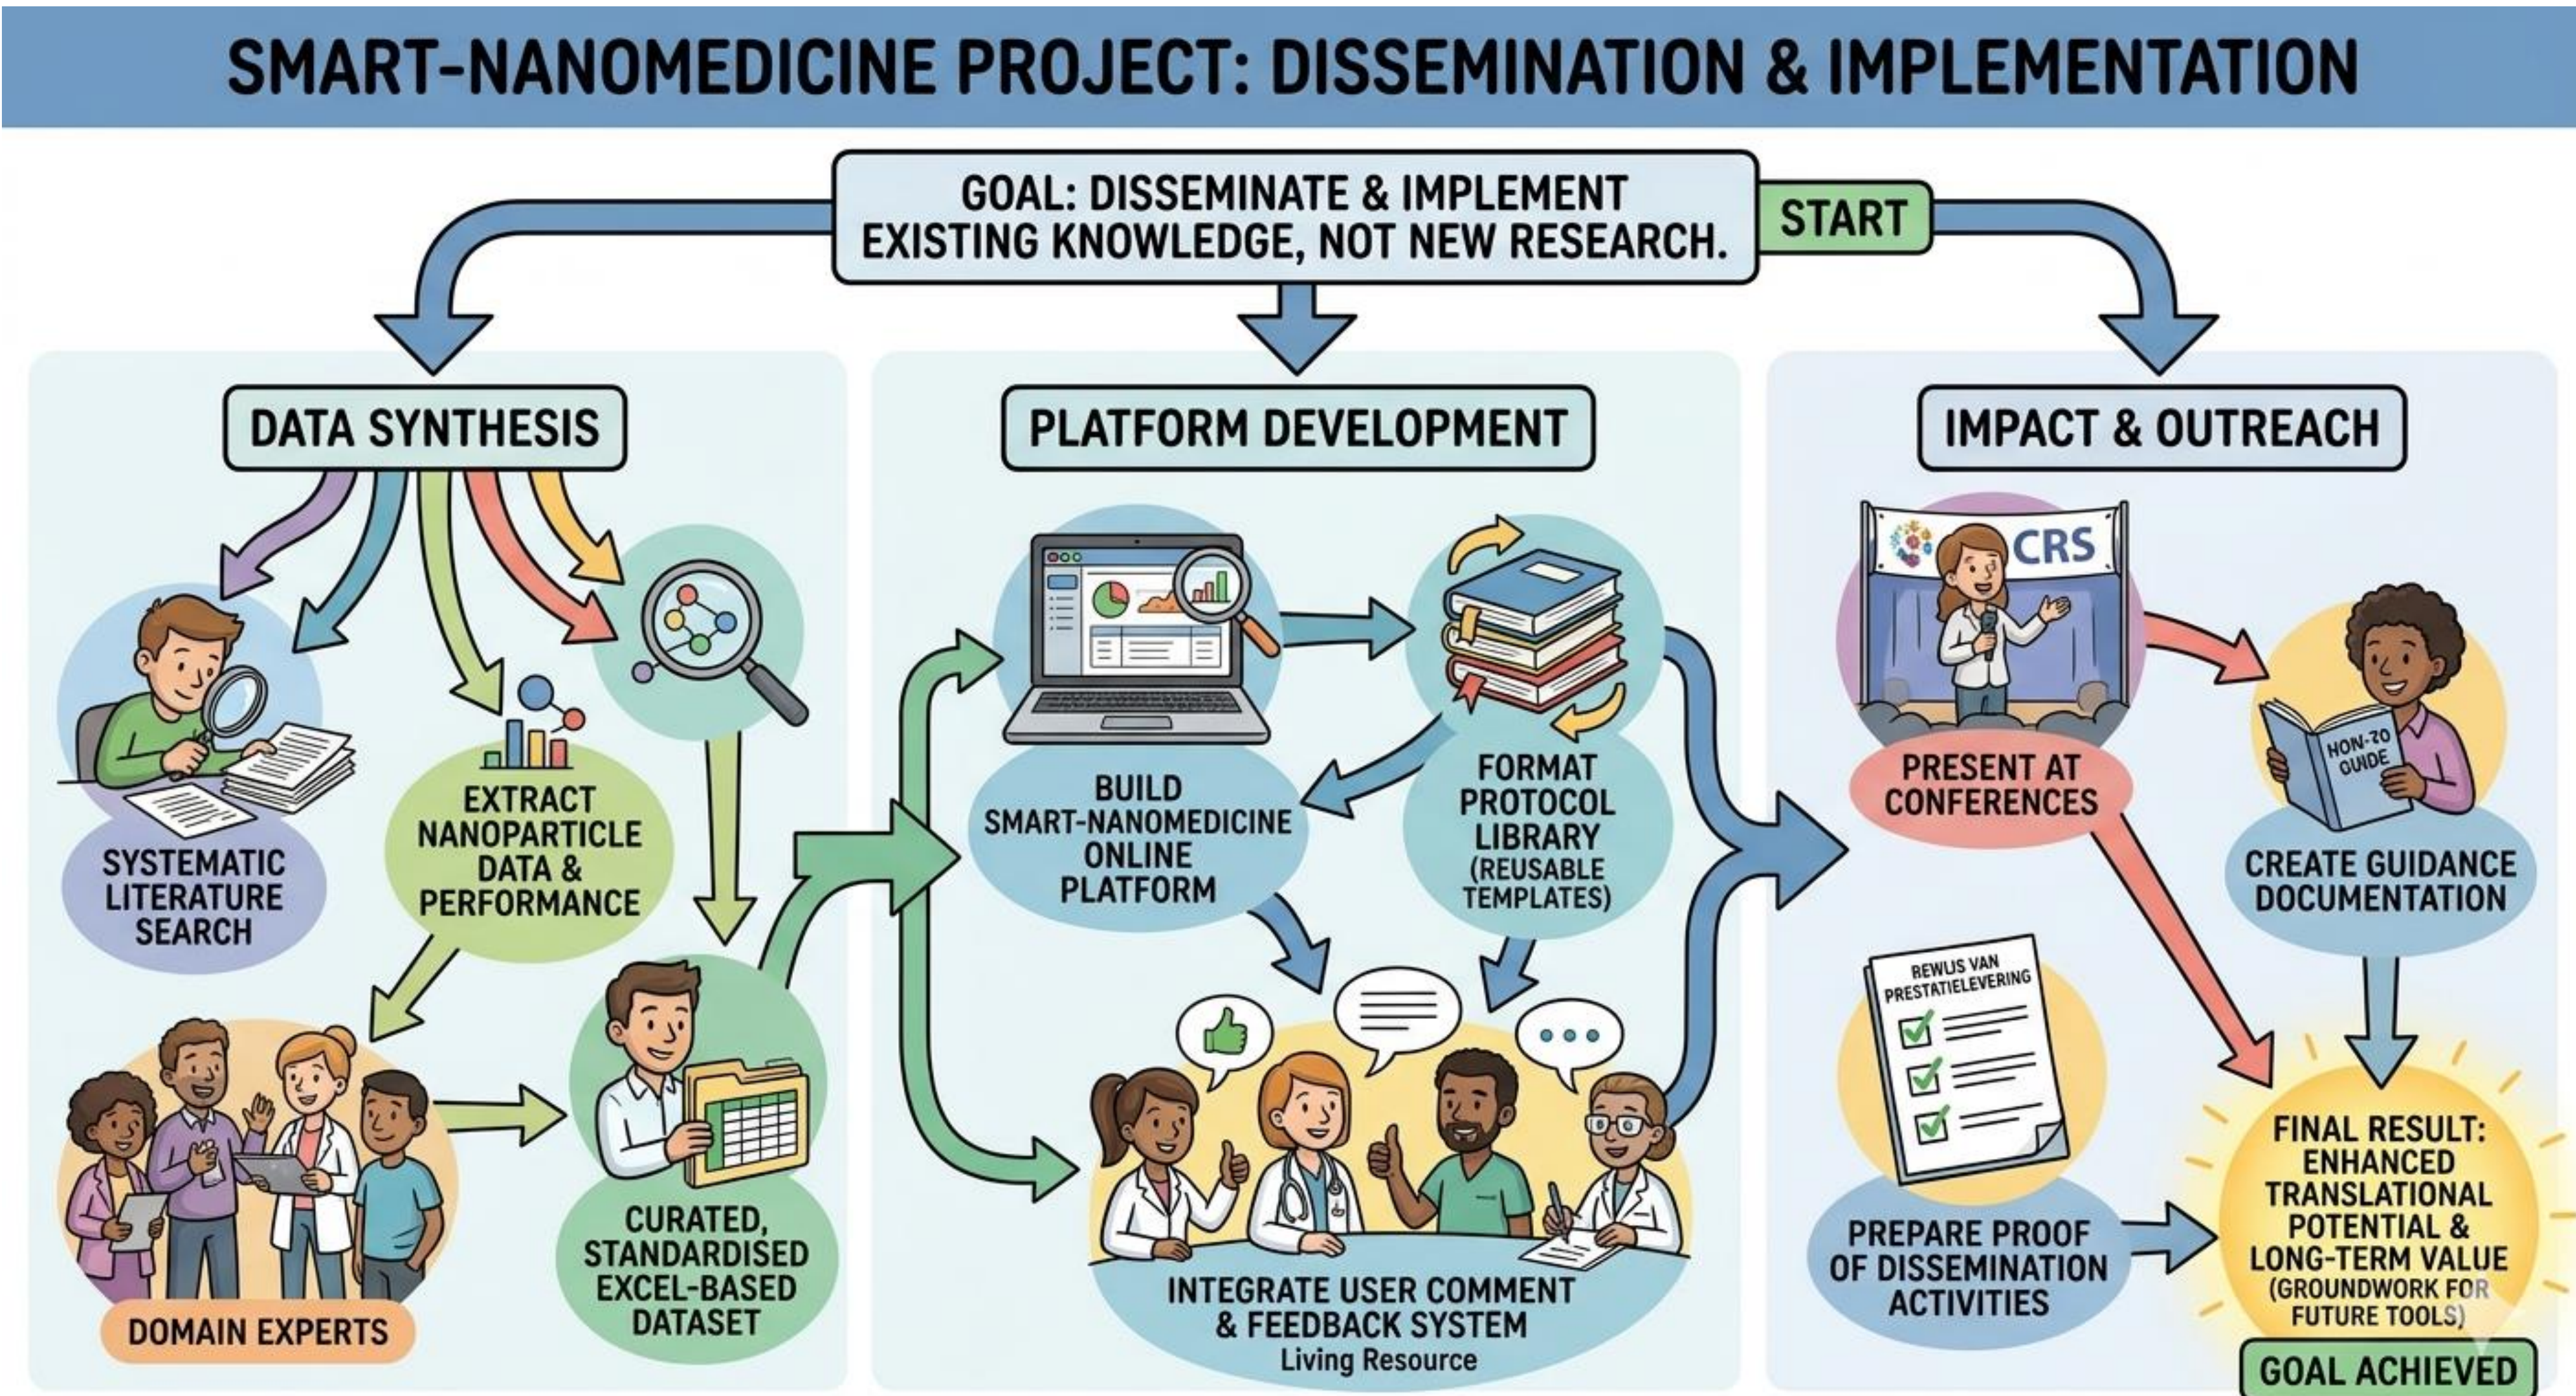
SMART-NANOMEDICINE PROJECT: DISSEMINATION & IMPLEMENTATION

GOAL: DISSEMINATE & IMPLEMENT EXISTING KNOWLEDGE, NOT NEW RESEARCH.

START

DATA SYNTHESIS

SYSTEMATIC LITERATURE SEARCH

EXTRACT NANOPARTICLE DATA & PERFORMANCE

DOMAIN EXPERTS

CURATED, STANDARDISED EXCEL-BASED DATASET

PLATFORM DEVELOPMENT

BUILD SMART-NANOMEDICINE ONLINE PLATFORM

FORMAT PROTOCOL LIBRARY (REUSABLE TEMPLATES)

INTEGRATE USER COMMENT & FEEDBACK SYSTEM
Living Resource

IMPACT & OUTREACH

CRS

PRESENT AT CONFERENCES

HOW-TO GUIDE

CREATE GUIDANCE DOCUMENTATION

BEWIJS VAN PRESTATIELEVERING

PREPARE PROOF OF DISSEMINATION ACTIVITIES

FINAL RESULT: ENHANCED TRANSLATIONAL POTENTIAL & LONG-TERM VALUE (GROUNDWORK FOR FUTURE TOOLS)

GOAL ACHIEVED